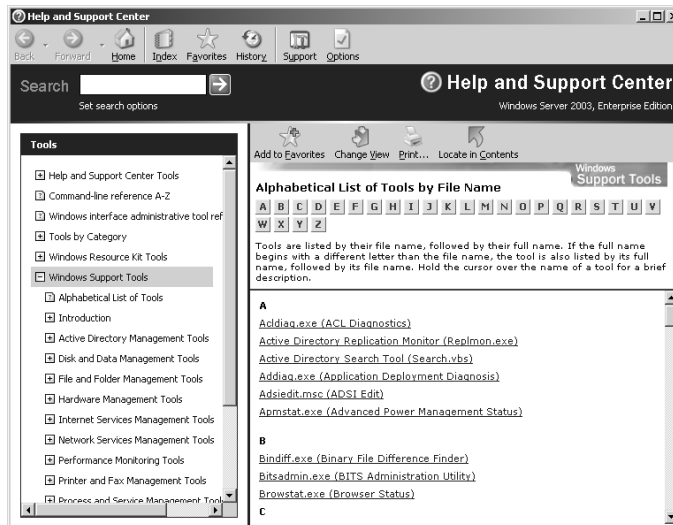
Help and Support Center

Back Forward Home Index Favorites History Support Options

Search

Set search options

Help and Support Center

Windows Server 2003, Enterprise Edition

Tools

Help and Support Center Tools
Command-line reference A-Z
Windows interface administrative tool ref
Tools by Category
Windows Resource Kit Tools
Windows Support Tools
Alphabetical List of Tools
Introduction
Active Directory Management Tools
Disk and Data Management Tools
File and Folder Management Tools
Hardware Management Tools
Internet Services Management Tools
Network Services Management Tools
Performance Monitoring Tools
Printer and Fax Management Tools
Process and Service Management Tool

Add to Favorites Change View Print... Locate in Contents

Windows Support Tools

Alphabetical List of Tools by File Name

A B C D E F G H I J K L M N O P Q R S T U V W X Y Z

Tools are listed by their file name, followed by their full name. If the full name begins with a different letter than the file name, the tool is also listed by its full name, followed by its file name. Hold the cursor over the name of a tool for a brief description.

A

Acldiag.exe (ACL Diagnostics)
Active Directory Replication Monitor (Replmon.exe)
Active Directory Search Tool (Search.vbs)
Addiag.exe (Application Deployment Diagnosis)
Adsiedit.msc (ADSI Edit)
Apmstat.exe (Advanced Power Management Status)

B

Bindiff.exe (Binary File Difference Finder)
Bitsadmin.exe (BITS Administration Utility)
Browstat.exe (Browser Status)

C